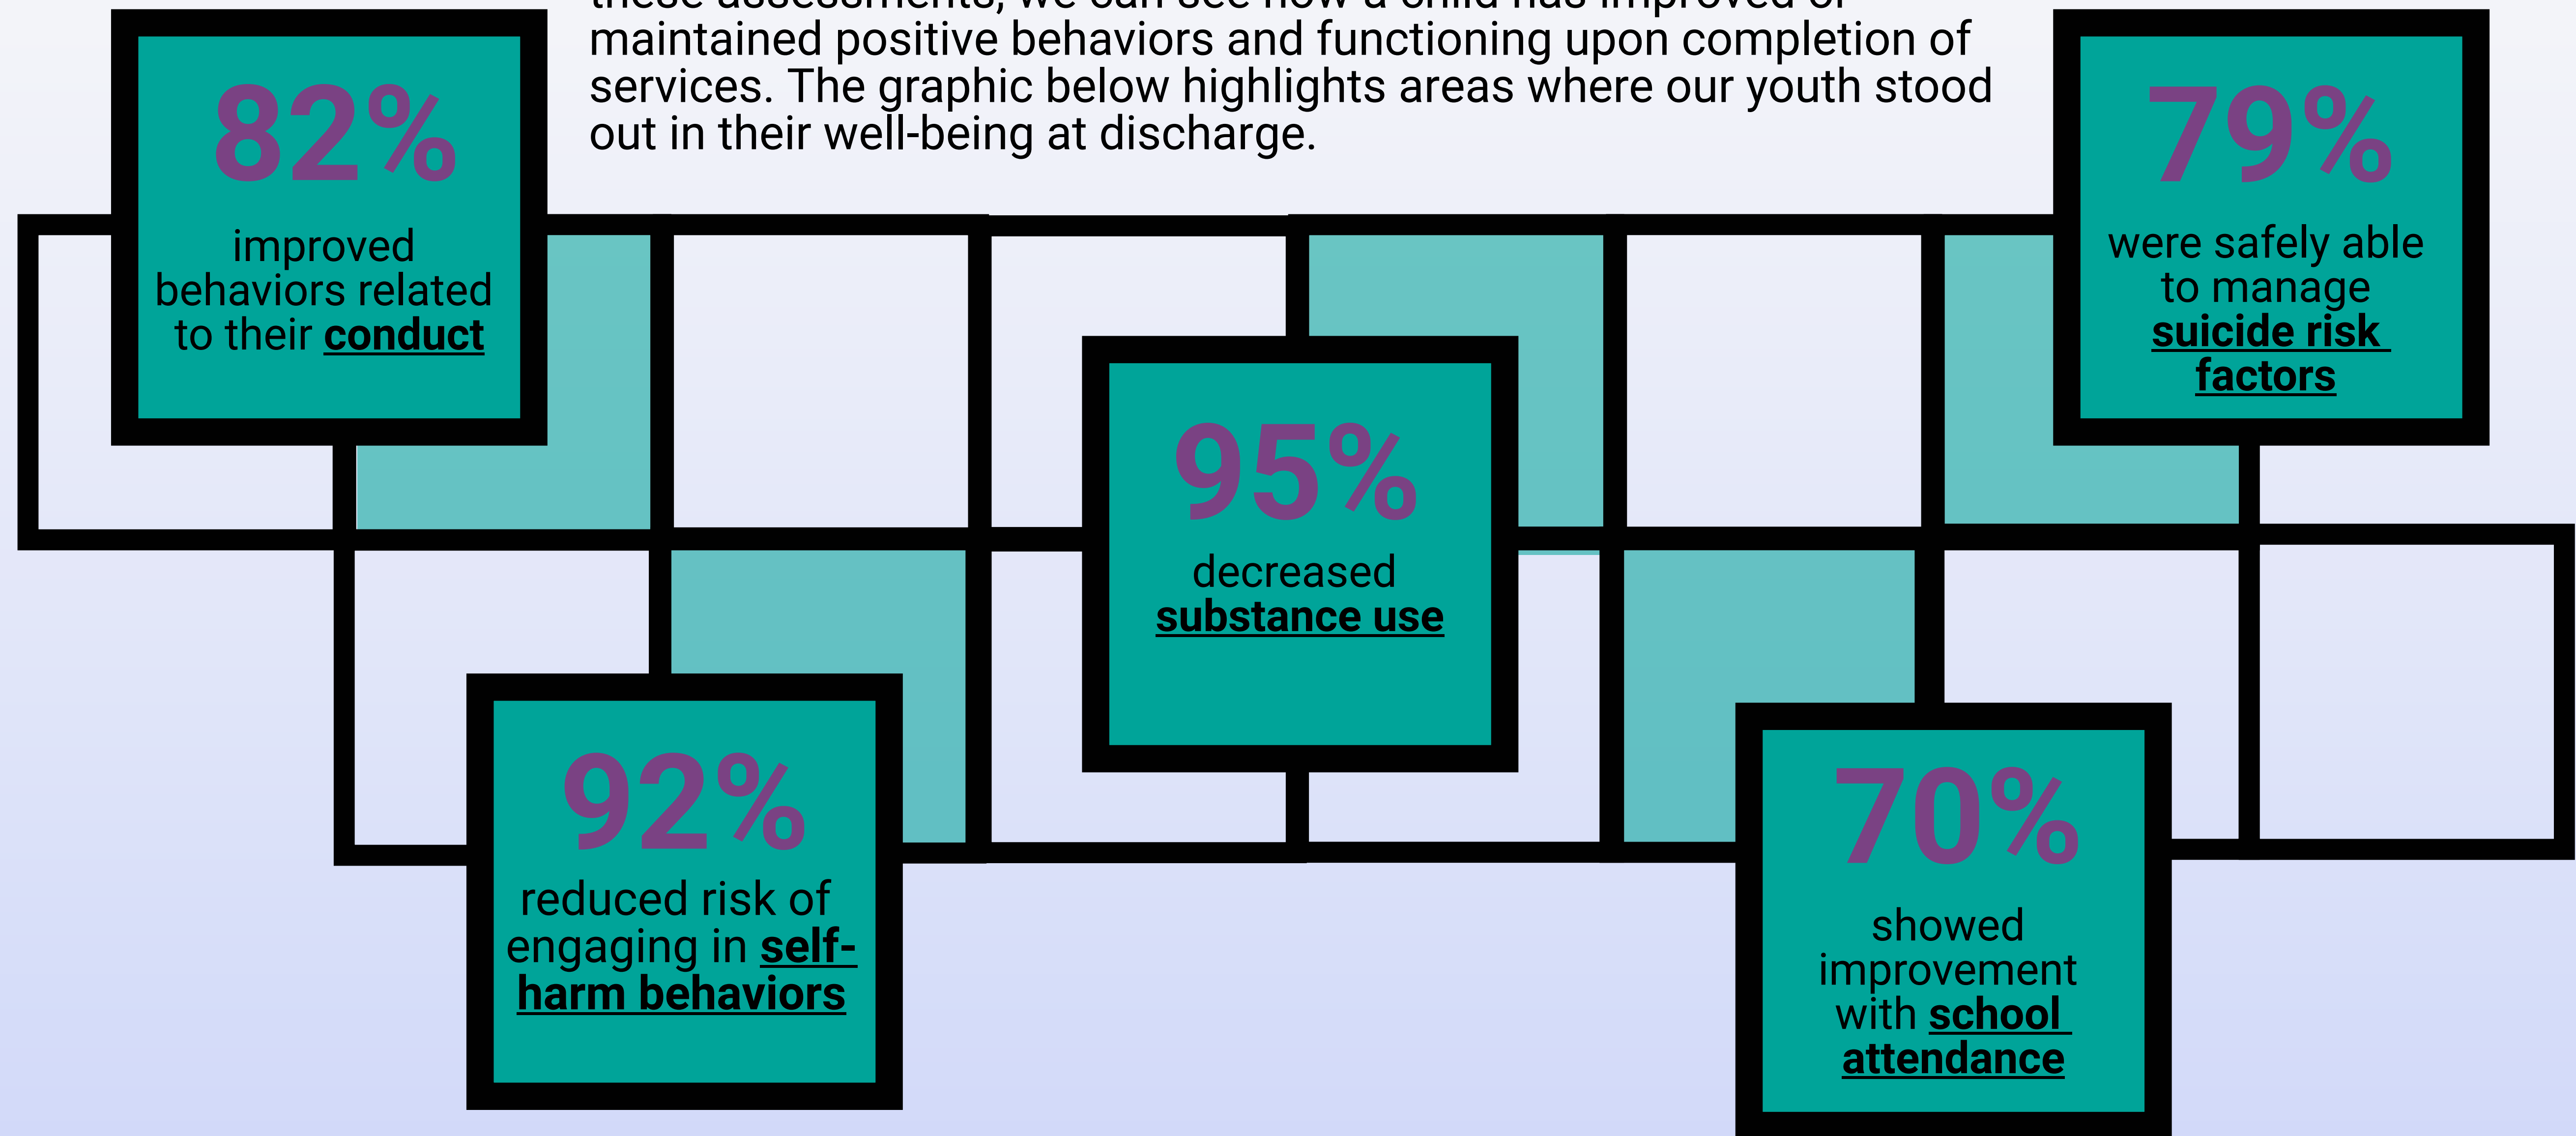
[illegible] maintained positive behaviors and functioning upon completion of services. The graphic below highlights areas where our youth stood out in their well-being at discharge.

82%
improved behaviors related to their conduct

79%
were safely able to manage suicide risk factors

95%
decreased substance use

92%
reduced risk of engaging in self-harm behaviors

70%
showed improvement with school attendance